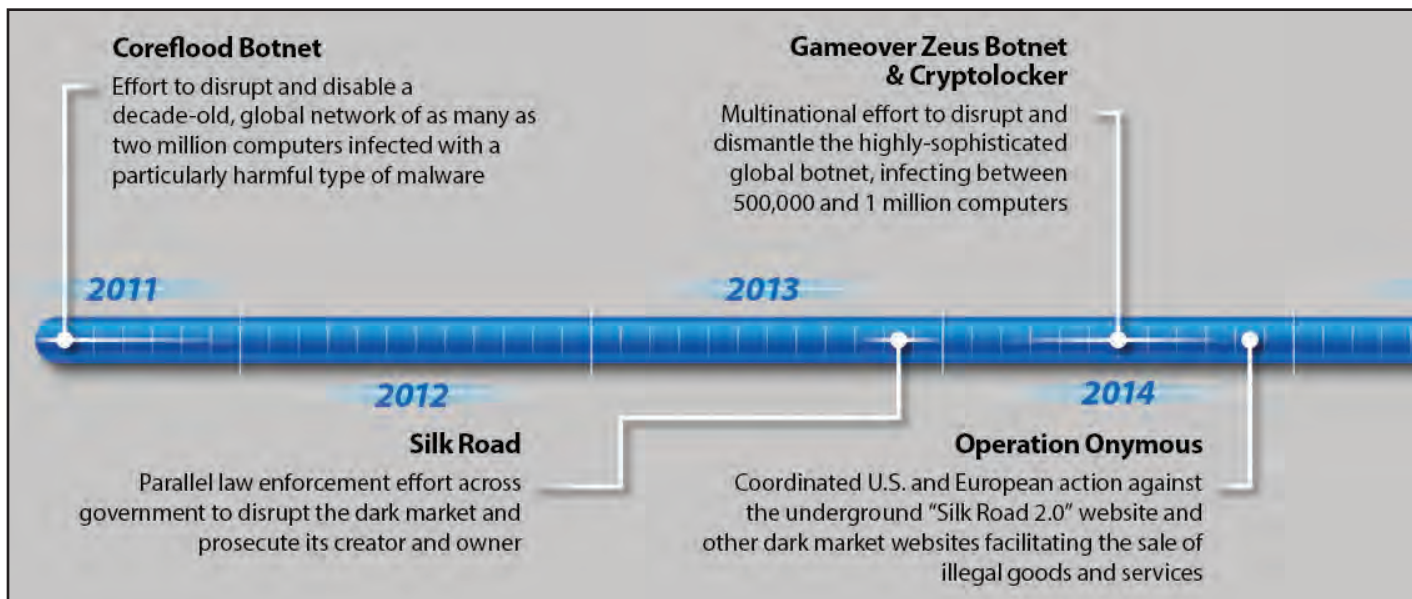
Coreflood Botnet

Effort to disrupt and disable a decade-old, global network of as many as two million computers infected with a particularly harmful type of malware

Gameover Zeus Botnet & Cryptolocker

Multinational effort to disrupt and dismantle the highly-sophisticated global botnet, infecting between 500,000 and 1 million computers

2011

2013

2012

2014

Silk Road

Parallel law enforcement effort across government to disrupt the dark market and prosecute its creator and owner

Operation Onymous

Coordinated U.S. and European action against the underground "Silk Road 2.0" website and other dark market websites facilitating the sale of illegal goods and services